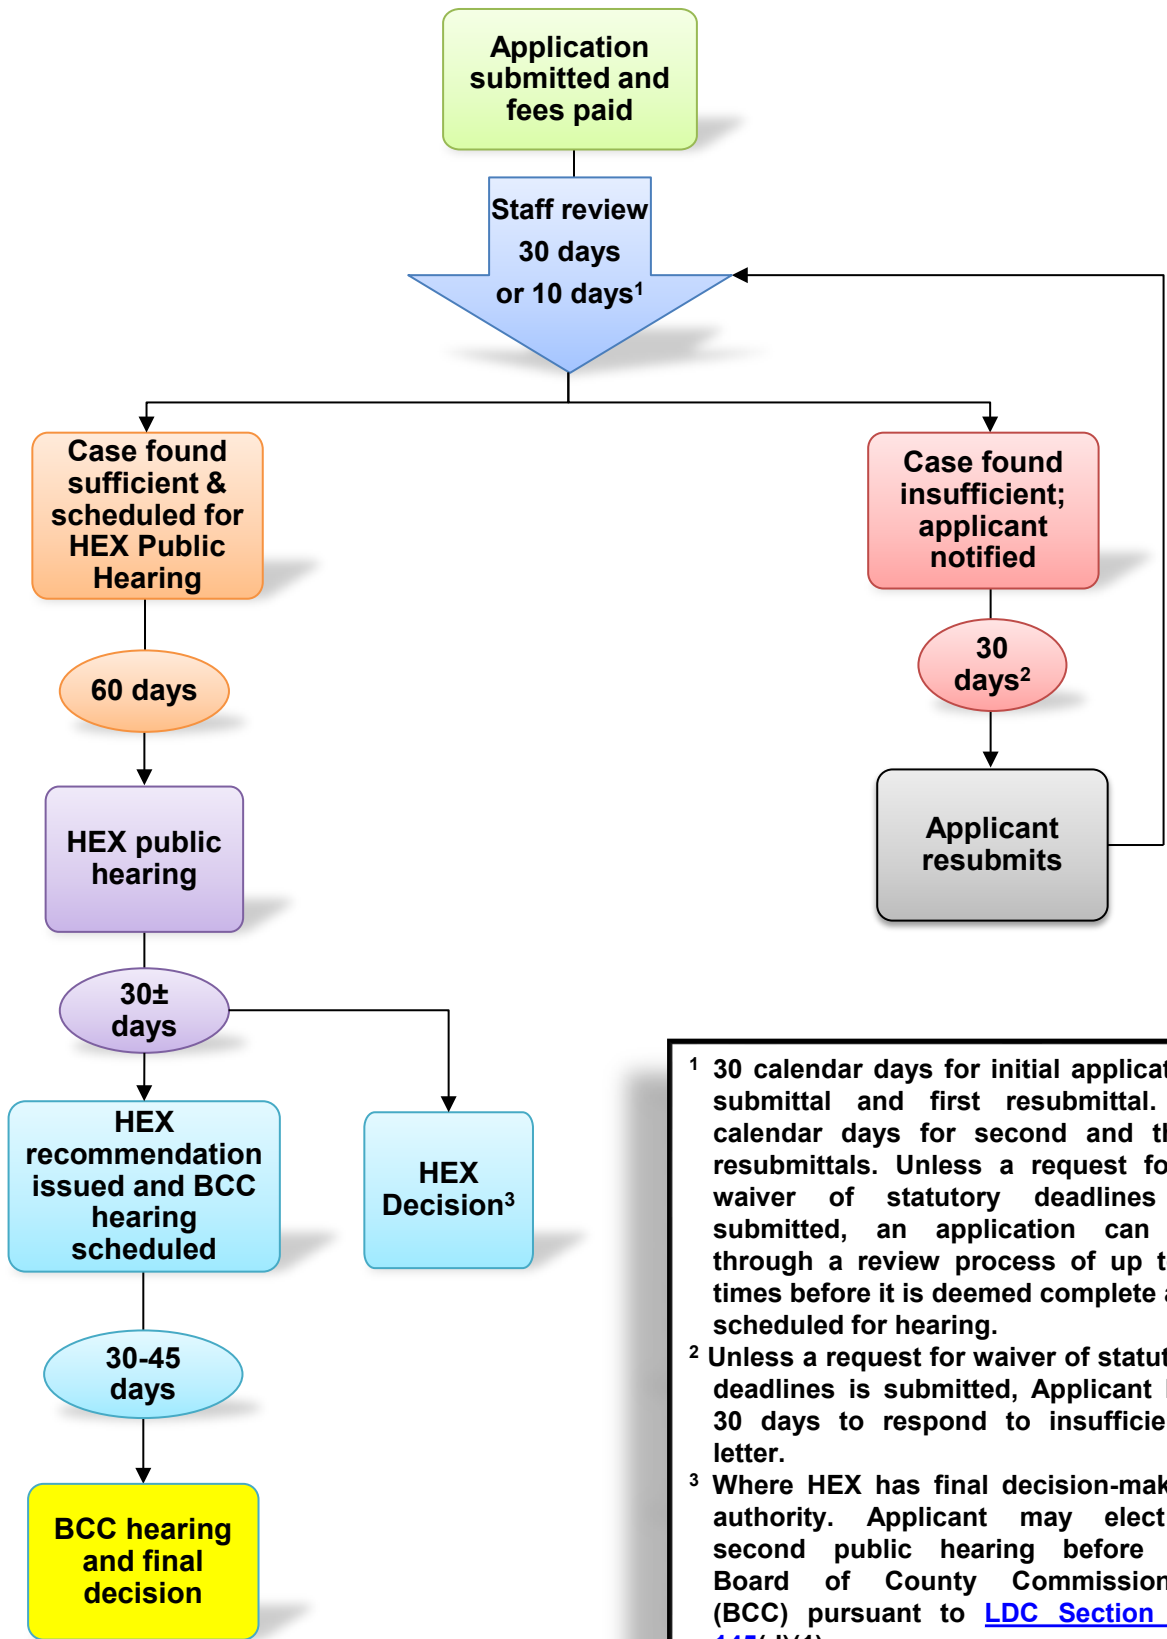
Application submitted and fees paid

Staff review 30 days or 10 days$^1$

Case found sufficient & scheduled for HEX Public Hearing

Case found insufficient; applicant notified

30 days$^2$

Applicant resubmits

60 days

HEX public hearing

30± days

HEX recommendation issued and BCC hearing scheduled

HEX Decision$^3$

30-45 days

BCC hearing and final decision

$^1$ 30 calendar days for initial applicat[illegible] submittal and first resubmittal. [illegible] calendar days for second and th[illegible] resubmittals. Unless a request fo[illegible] waiver of statutory deadlines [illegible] submitted, an application can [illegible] through a review process of up t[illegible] times before it is deemed complete a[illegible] scheduled for hearing.

$^2$ Unless a request for waiver of statut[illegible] deadlines is submitted, Applicant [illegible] 30 days to respond to insufficie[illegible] letter.

$^3$ Where HEX has final decision-mak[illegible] authority. Applicant may elect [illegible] second public hearing before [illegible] Board of County Commission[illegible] (BCC) pursuant to LDC Section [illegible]